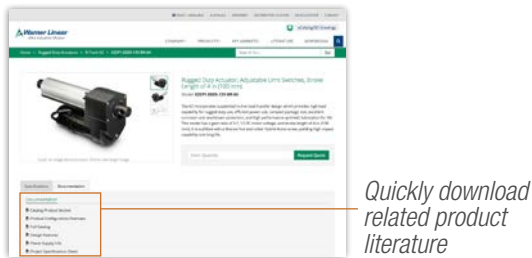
Warner Linear
Rugged Duty Actuator, Adjustable Limit Switches, Stroke Length of 4 in (100 mm)
Request Quote
Specifications
Documentation
Documentation
Catalog Product Section
Full Catalog
Quickly download related product literature